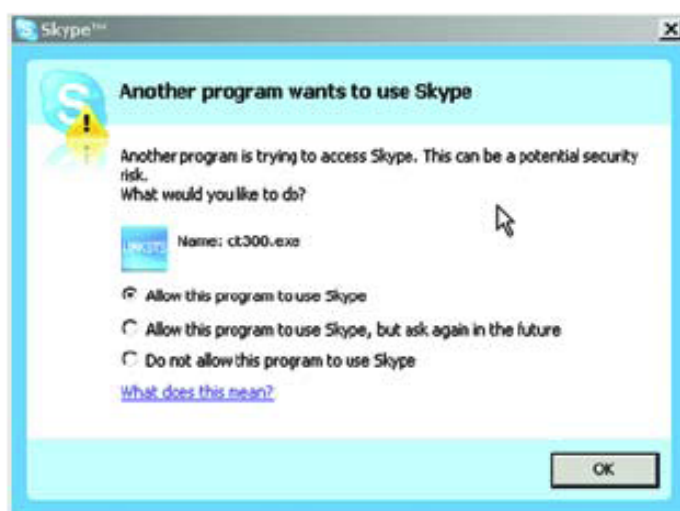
Skype™

Another program wants to use Skype

Another program is trying to access Skype. This can be a potential security risk.
What would you like to do?

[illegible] Name: ct300.exe

Allow this program to use Skype

Allow this program to use Skype, but ask again in the future

Do not allow this program to use Skype

What does this mean?

OK